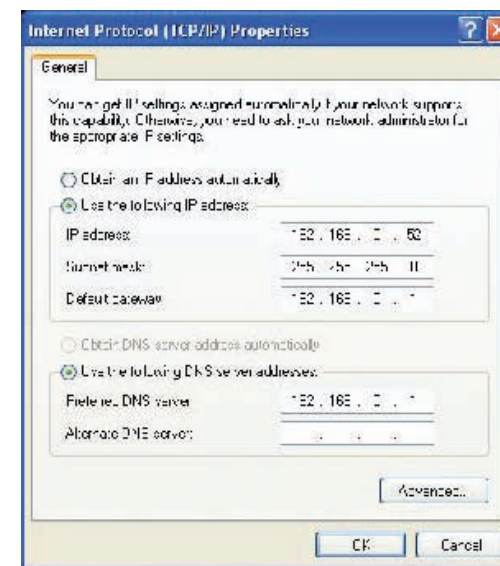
Internet Protocol (TCP/IP) Properties

General

You can get IP settings assigned automatically if your network supports this capability. Otherwise, you need to ask your network administrator for the appropriate IP settings.

Obtain an IP address automatically

Use the following IP address:

IP address: 192 . 168 . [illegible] . 52

Subnet mask: 255 . 255 . 255 . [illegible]

Default gateway: 192 . 168 . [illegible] . 1

Obtain DNS server address automatically

Use the following DNS server addresses:

Preferred DNS server: 192 . 168 . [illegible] . 1

Alternate DNS server: . . .

Advanced...

OK Cancel